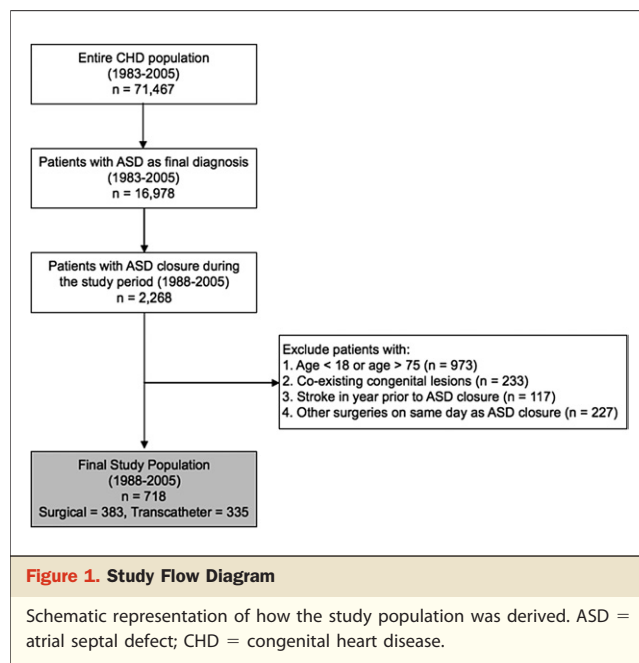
Entire CHD population
(1983-2005)
n = 71,467

Patients with ASD as final diagnosis
(1983-2005)
n = 16,978

Patients with ASD closure during the study period (1988-2005)
n = 2,268

Exclude patients with:
1. Age < 18 or age > 75 (n = 973)
2. Co-existing congenital lesions (n = 233)
3. Stroke in year prior to ASD closure (n = 117)
4. Other surgeries on same day as ASD closure (n = 227)

Final Study Population
(1988-2005)
n = 718
Surgical = 383, Transcatheter = 335

Figure 1. Study Flow Diagram

Schematic representation of how the study population was derived. ASD = atrial septal defect; CHD = congenital heart disease.